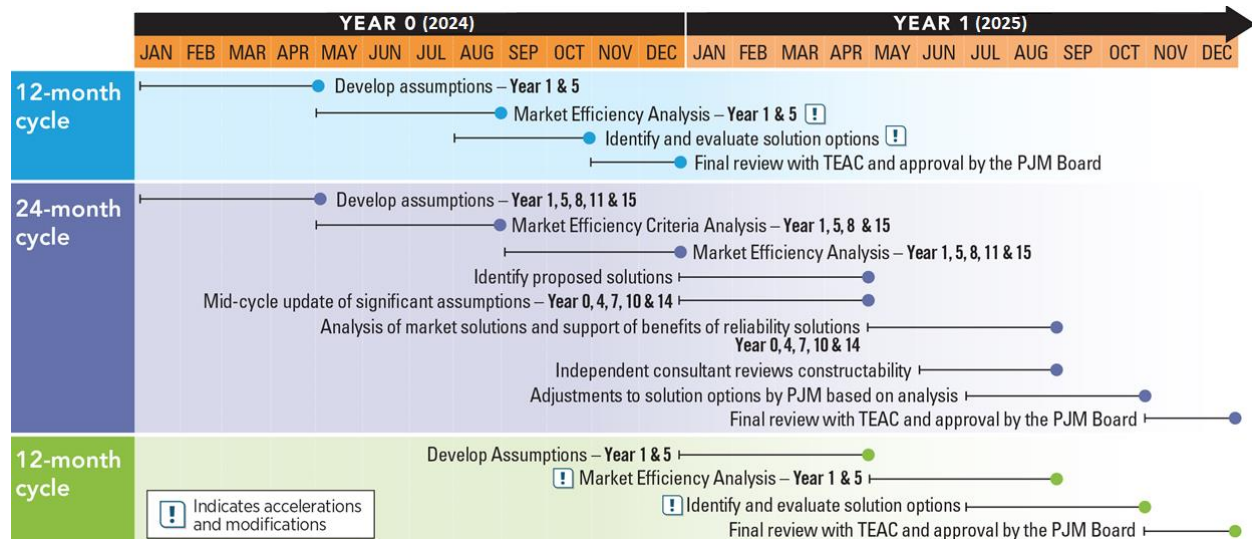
YEAR 0 (2024)

YEAR 1 (2025)

| JAN | FEB | MAR | APR | MAY | JUN | JUL | AUG | SEP | OCT | NOV | DEC | JAN | FEB | MAR | APR | MAY | JUN | JUL | AUG | SEP | OCT | NOV | DEC |
|---|---|---|---|---|---|---|---|---|---|---|---|---|---|---|---|---|---|---|---|---|---|---|---|

12-month cycle

Develop assumptions – Year 1 & 5

Market Efficiency Analysis – Year 1 & 5 [!]

Identify and evaluate solution options [!]

Final review with TEAC and approval by the PJM Board

24-month cycle

Develop assumptions – Year 1, 5, 8, 11 & 15

Market Efficiency Criteria Analysis – Year 1, 5, 8 & 15

Market Efficiency Analysis – Year 1, 5, 8, 11 & 15

Identify proposed solutions

Mid-cycle update of significant assumptions – Year 0, 4, 7, 10 & 14

Analysis of market solutions and support of benefits of reliability solutions Year 0, 4, 7, 10 & 14

Independent consultant reviews constructability

Adjustments to solution options by PJM based on analysis

Final review with TEAC and approval by the PJM Board

12-month cycle

Develop Assumptions – Year 1 & 5

[!] Market Efficiency Analysis – Year 1 & 5

[!] Identify and evaluate solution options

Final review with TEAC and approval by the PJM Board

[!] Indicates accelerations and modifications